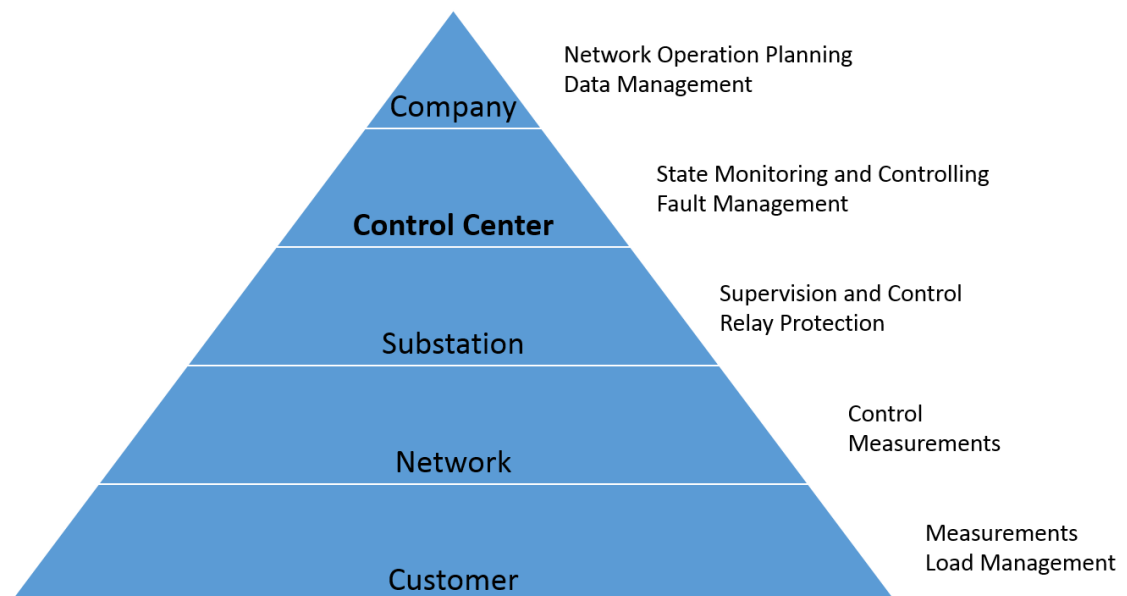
Company

Network Operation Planning
Data Management

Control Center

State Monitoring and Controlling
Fault Management

Substation

Supervision and Control
Relay Protection

Network

Control
Measurements

Customer

Measurements
Load Management